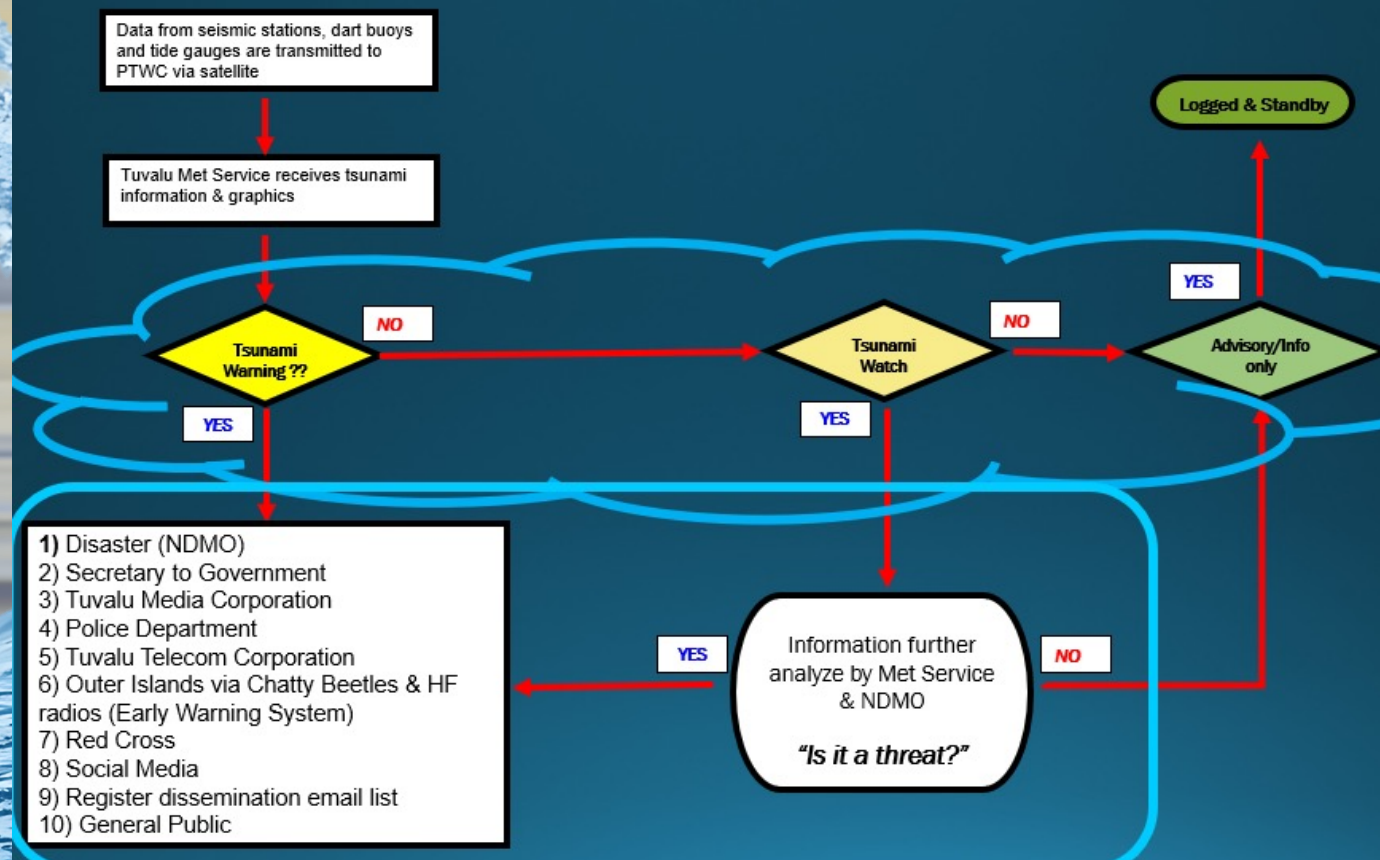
Data from seismic stations, dart buoys and tide gauges are transmitted to PTWC via satellite

Tuvalu Met Service receives tsunami information & graphics

Logged & Standby

YES

Tsunami Warning ??

NO

Tsunami Watch

NO

Advisory/Info only

YES

YES

1) Disaster (NDMO)
2) Secretary to Government
3) Tuvalu Media Corporation
4) Police Department
5) Tuvalu Telecom Corporation
6) Outer Islands via Chatty Beetles & HF radios (Early Warning System)
7) Red Cross
8) Social Media
9) Register dissemination email list
10) General Public

YES

Information further analyze by Met Service & NDMO

"Is it a threat?"

NO